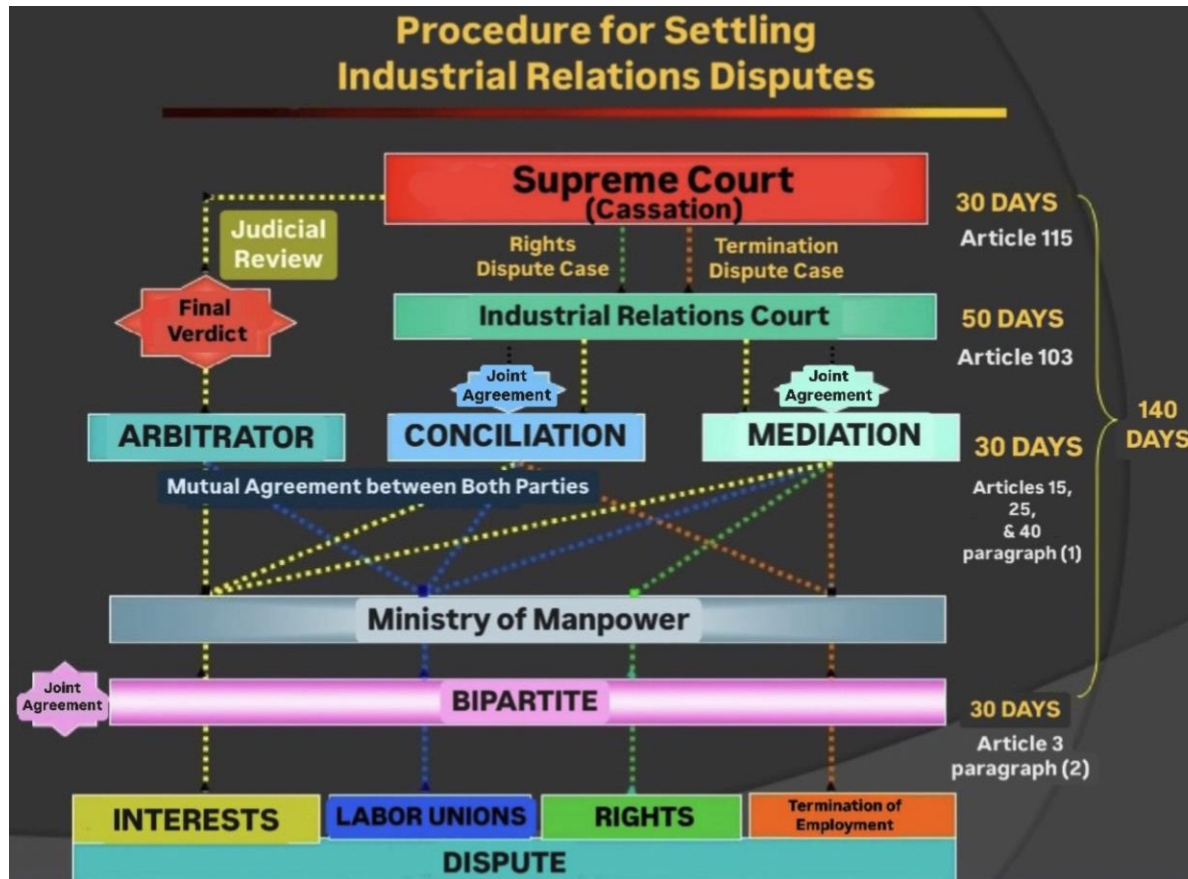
Procedure for Settling Industrial Relations Disputes

Supreme Court
(Cassation)

30 DAYS
Article 115

Judicial Review

Rights Dispute Case

Termination Dispute Case

Final Verdict

Industrial Relations Court

50 DAYS
Article 103

Joint Agreement

Joint Agreement

140 DAYS

ARBITRATOR

CONCILIATION

MEDIATION

30 DAYS
Articles 15, 25, & 40 paragraph (1)

Mutual Agreement between Both Parties

Ministry of Manpower

Joint Agreement

BIPARTITE

30 DAYS
Article 3 paragraph (2)

INTERESTS

LABOR UNIONS

RIGHTS

Termination of Employment

DISPUTE